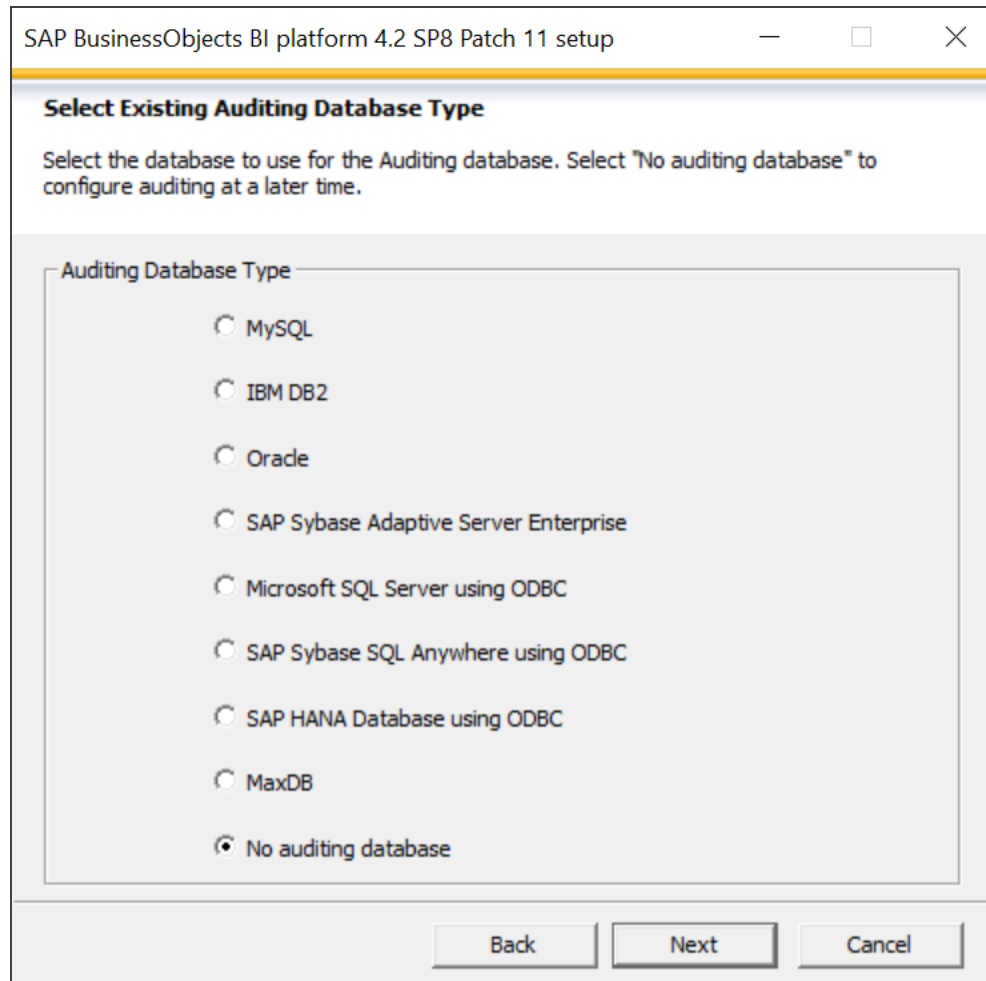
SAP BusinessObjects BI platform 4.2 SP8 Patch 11 setup

Select Existing Auditing Database Type

Select the database to use for the Auditing database. Select "No auditing database" to configure auditing at a later time.

Auditing Database Type

MySQL

IBM DB2

Oracle

SAP Sybase Adaptive Server Enterprise

Microsoft SQL Server using ODBC

SAP Sybase SQL Anywhere using ODBC

SAP HANA Database using ODBC

MaxDB

No auditing database

Back

Next

Cancel